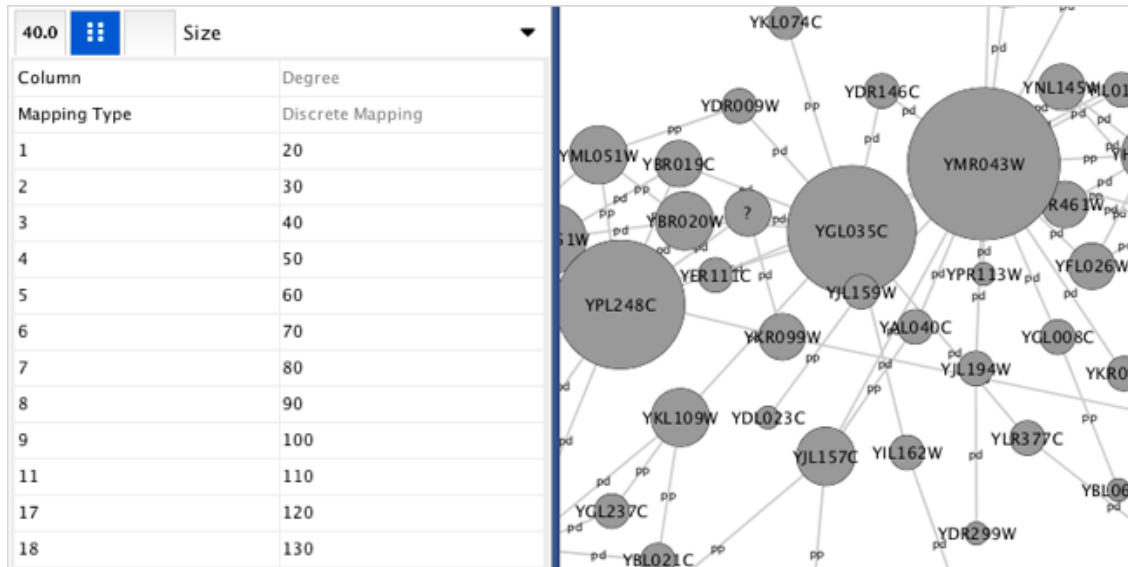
40.0 Size

| Column | Degree |
|---|---|
| Mapping Type | Discrete Mapping |
| 1 | 20 |
| 2 | 30 |
| 3 | 40 |
| 4 | 50 |
| 5 | 60 |
| 6 | 70 |
| 7 | 80 |
| 8 | 90 |
| 9 | 100 |
| 11 | 110 |
| 17 | 120 |
| 18 | 130 |

YKL074C pd pd YDR146C YNL145W YDR009W pp pd pp pd YMR043W YML051W YBR019C pd pp pd pp ? YBR020W pd pd YGL035C R461W pd pd 51W YER111C pd pd YPR113W pd YFL026W pd YPL248C YJL159W YAL040C YKR099W YGL008C pp pd YJL194W YKR pp pp YKL109W YDL023C pd pd YLR377C pd YJL157C YIL162W pd pp pp YBL06 pd pp YGL237C pd pd YDR299W pd YBL021C pp pp